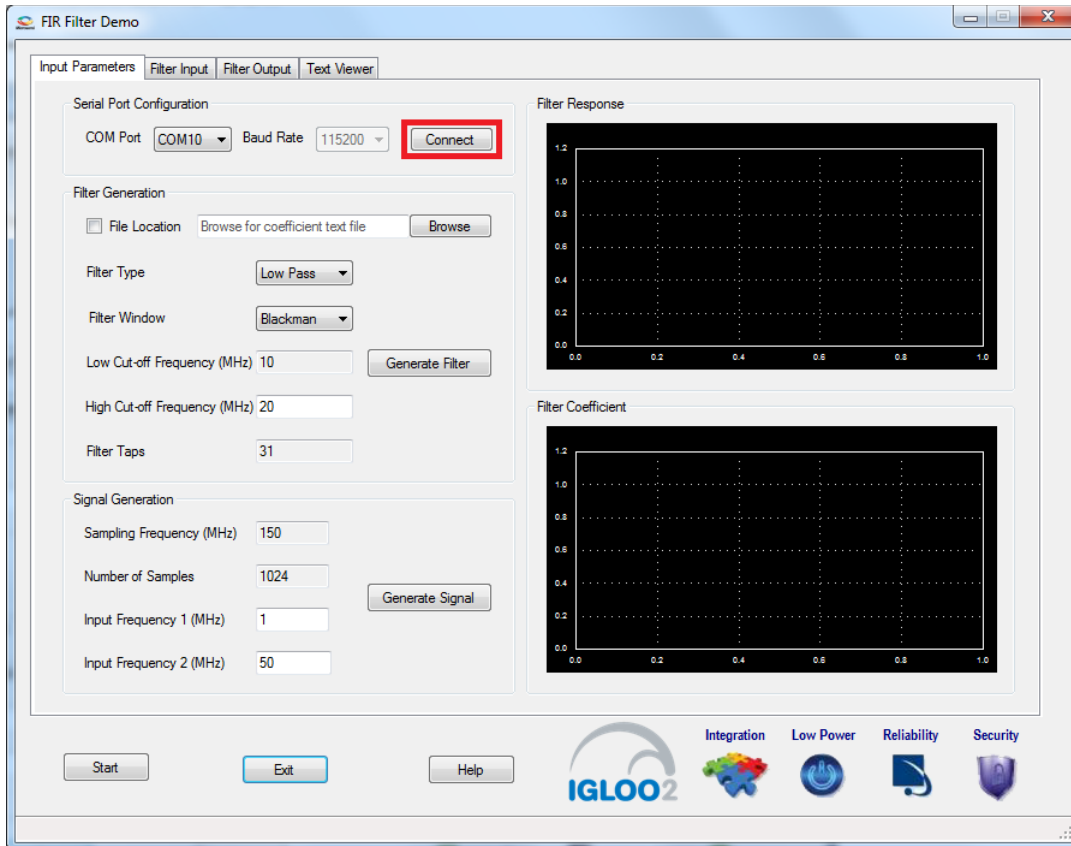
FIR Filter Demo

Input Parameters | Filter Input | Filter Output | Text Viewer

Serial Port Configuration

COM Port COM10 Baud Rate 115200 Connect

Filter Generation

File Location Browse for coefficient text file Browse

Filter Type Low Pass

Filter Window Blackman

Low Cut-off Frequency (MHz) 10 Generate Filter

High Cut-off Frequency (MHz) 20

Filter Taps 31

Signal Generation

Sampling Frequency (MHz) 150

Number of Samples 1024

Input Frequency 1 (MHz) 1 Generate Signal

Input Frequency 2 (MHz) 50

Filter Response

1.2
1.0
0.8
0.6
0.4
0.2
0.0
0.0 0.2 0.4 0.6 0.8 1.0

Filter Coefficient

1.2
1.0
0.8
0.6
0.4
0.2
0.0
0.0 0.2 0.4 0.6 0.8 1.0

Start Exit Help

IGLOO2

Integration Low Power Reliability Security